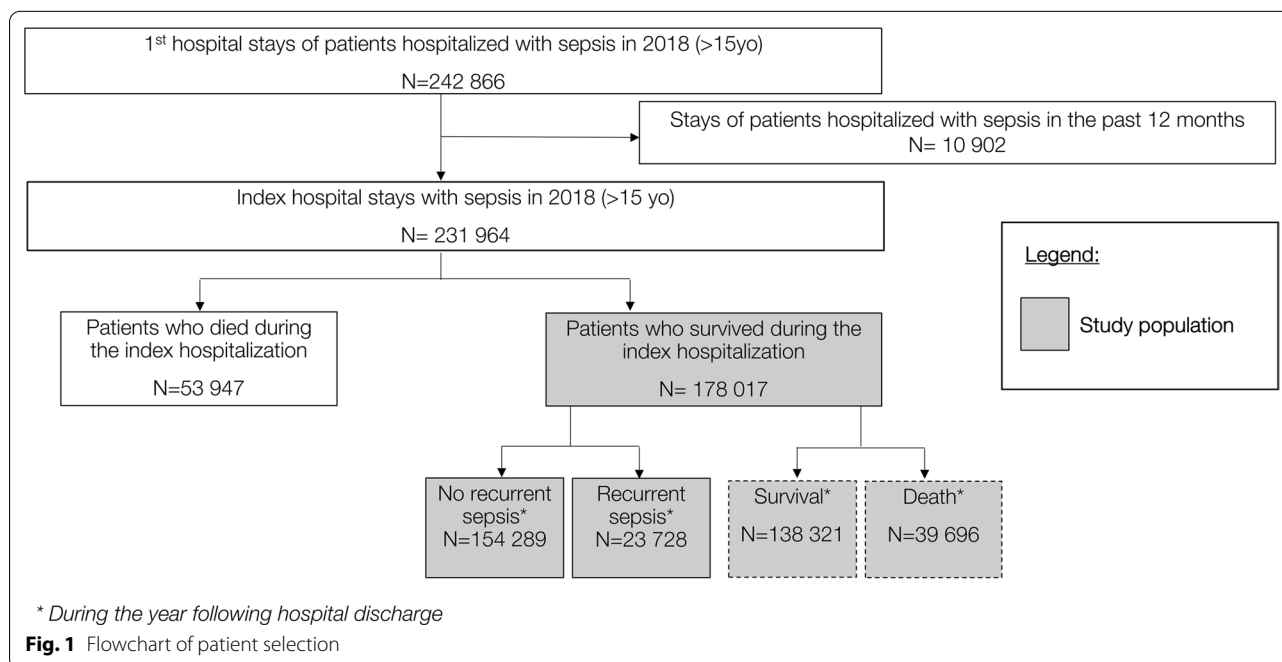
1$^{st}$ hospital stays of patients hospitalized with sepsis in 2018 (>15yo)

N=242 866

Stays of patients hospitalized with sepsis in the past 12 months
N= 10 902

Index hospital stays with sepsis in 2018 (>15 yo)

N= 231 964

Legend:

Study population

Patients who died during the index hospitalization

N=53 947

Patients who survived during the index hospitalization

N= 178 017

No recurrent sepsis*
N=154 289

Recurrent sepsis*
N=23 728

Survival*
N=138 321

Death*
N=39 696

* During the year following hospital discharge

**Fig. 1** Flowchart of patient selection